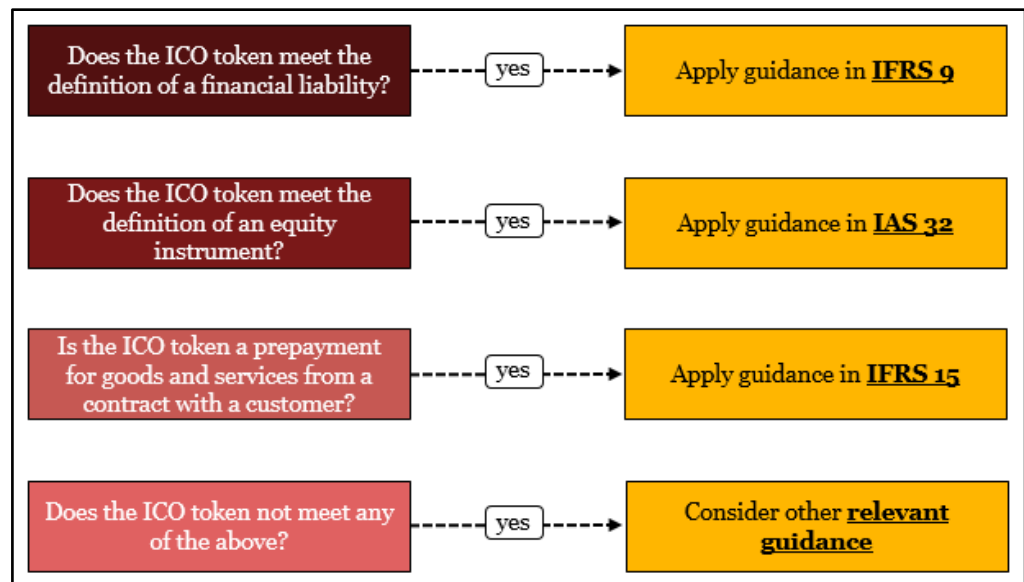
Does the ICO token meet the definition of a financial liability?

yes

Apply guidance in IFRS 9

Does the ICO token meet the definition of an equity instrument?

yes

Apply guidance in IAS 32

Is the ICO token a prepayment for goods and services from a contract with a customer?

yes

Apply guidance in IFRS 15

Does the ICO token not meet any of the above?

yes

Consider other relevant guidance